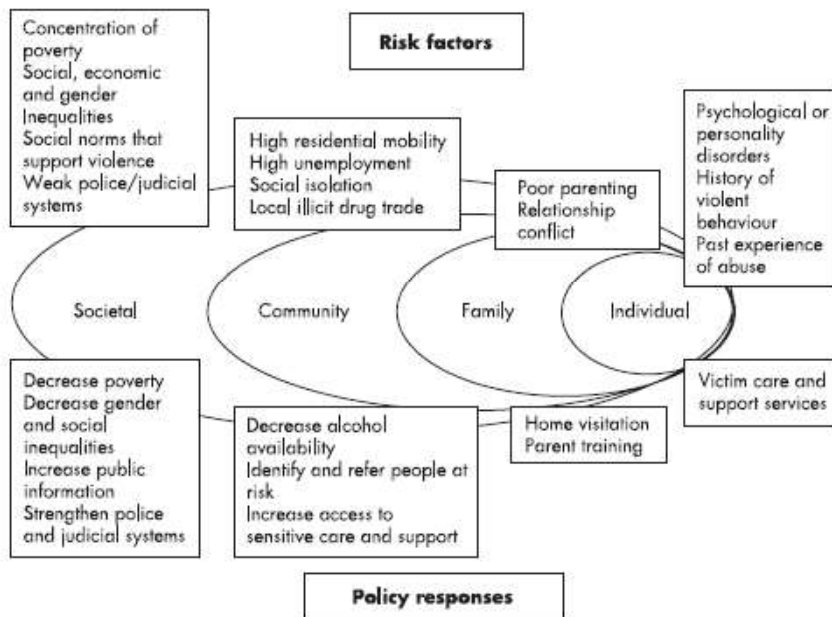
Concentration of poverty
Social, economic and gender Inequalities
Social norms that support violence
Weak police/judicial systems

Risk factors

High residential mobility
High unemployment
Social isolation
Local illicit drug trade

Poor parenting
Relationship conflict

Psychological or personality disorders
History of violent behaviour
Past experience of abuse

Societal

Community

Family

Individual

Decrease poverty
Decrease gender and social inequalities
Increase public information
Strengthen police and judicial systems

Decrease alcohol availability
Identify and refer people at risk
Increase access to sensitive care and support

Home visitation
Parent training

Victim care and support services

Policy responses